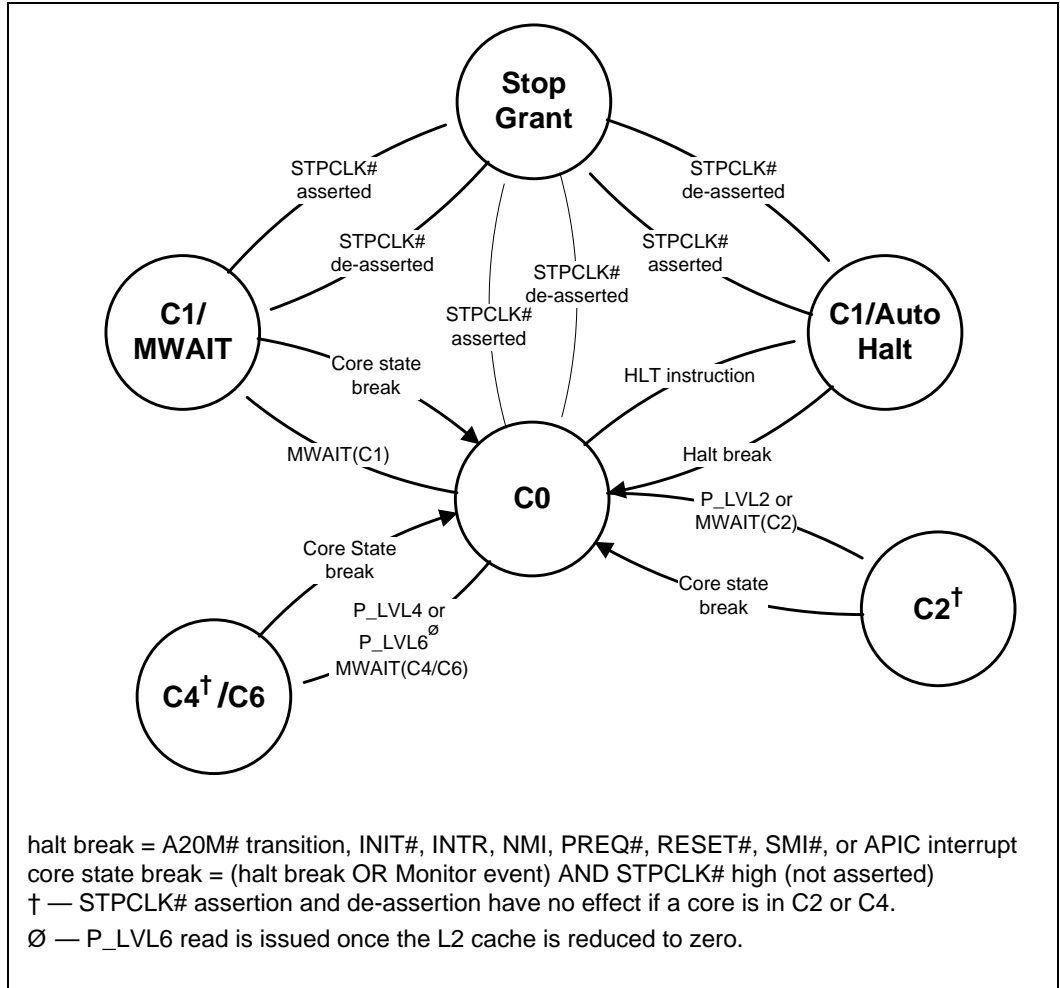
Stop Grant

STPCLK# asserted

STPCLK# de-asserted

STPCLK# de-asserted

STPCLK# asserted

STPCLK# de-asserted

STPCLK# asserted

C1/ MWAIT

C1/Auto Halt

Core state break

HLT instruction

MWAIT(C1)

Halt break

C0

P_LVL2 or MWAIT(C2)

Core State break

Core state break

P_LVL4 or P_LVL6$^{Ø}$ MWAIT(C4/C6)

C2$^{†}$

C4$^{†}$ /C6

halt break = A20M# transition, INIT#, INTR, NMI, PREQ#, RESET#, SMI#, or APIC interrupt
core state break = (halt break OR Monitor event) AND STPCLK# high (not asserted)
† — STPCLK# assertion and de-assertion have no effect if a core is in C2 or C4.
Ø — P_LVL6 read is issued once the L2 cache is reduced to zero.